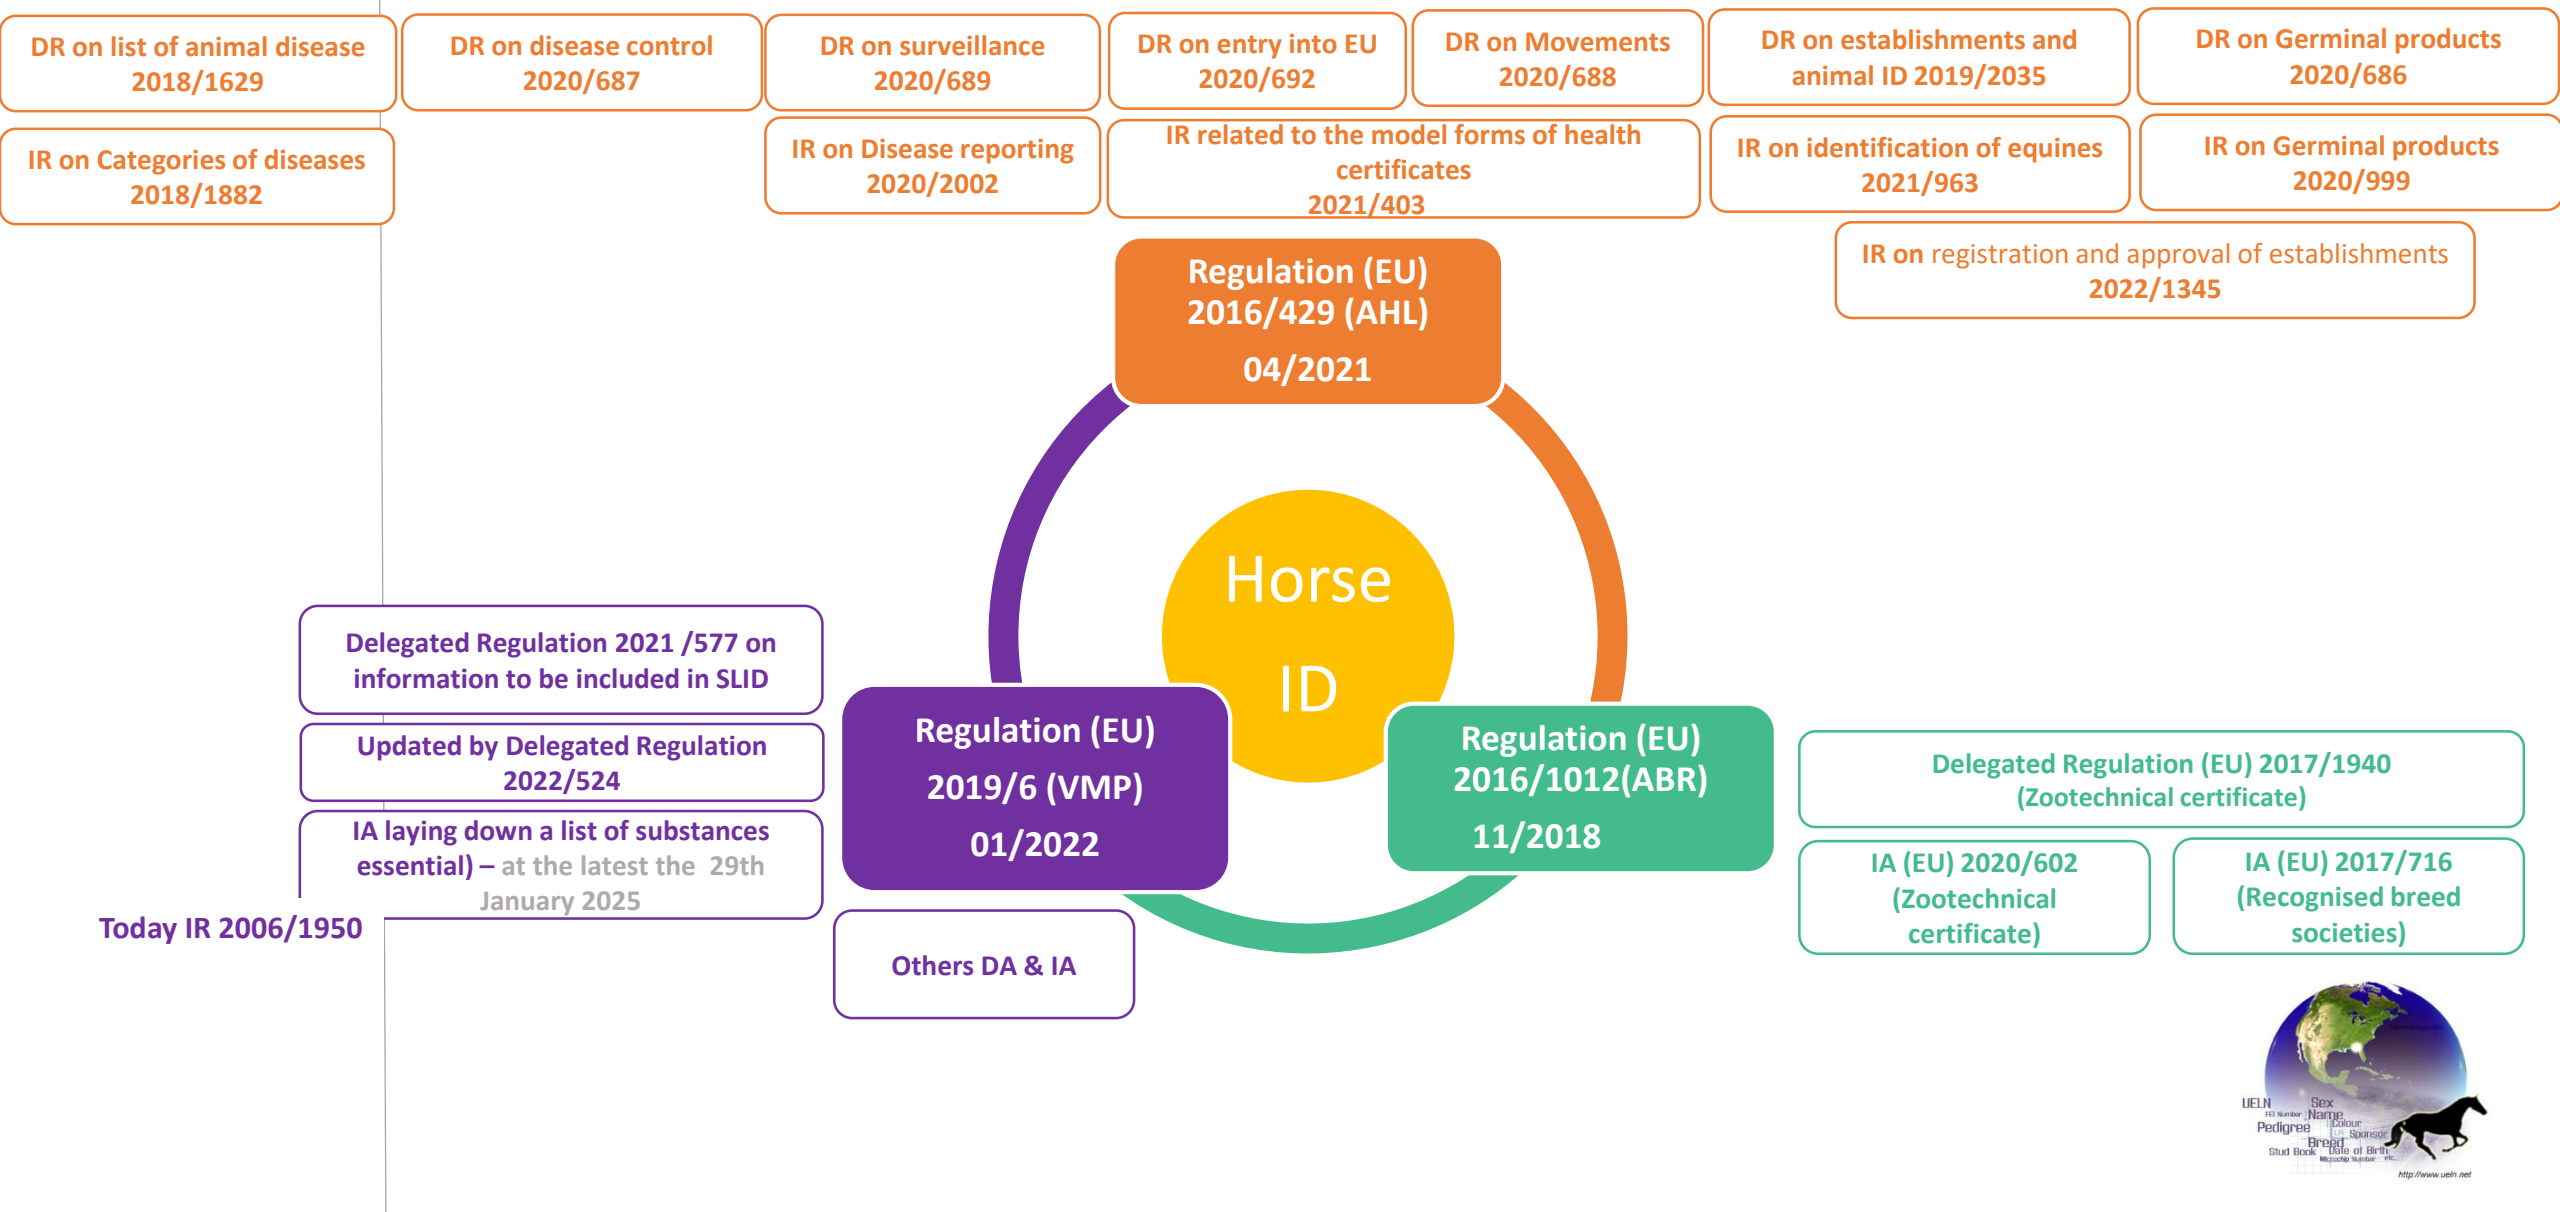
DR on list of animal disease 2018/1629

DR on disease control 2020/687

DR on surveillance 2020/689

DR on entry into EU 2020/692

DR on Movements 2020/688

DR on establishments and animal ID 2019/2035

DR on Germinal products 2020/686

IR on Categories of diseases 2018/1882

IR on Disease reporting 2020/2002

IR related to the model forms of health certificates 2021/403

IR on identification of equines 2021/963

IR on Germinal products 2020/999

IR on registration and approval of establishments 2022/1345

Regulation (EU) 2016/429 (AHL)

04/2021

Horse

ID

Delegated Regulation 2021 /577 on information to be included in SLID

Updated by Delegated Regulation 2022/524

IA laying down a list of substances essential) – at the latest the 29th January 2025

Today IR 2006/1950

Regulation (EU) 2019/6 (VMP)

01/2022

Regulation (EU) 2016/1012(ABR)

11/2018

Delegated Regulation (EU) 2017/1940 (Zootechnical certificate)

IA (EU) 2020/602 (Zootechnical certificate)

IA (EU) 2017/716 (Recognised breed societies)

Others DA & IA

UELN Sex Name Pedigree Colour Sponsor Breed Stud Book Date of Birth etc.

http://www.ueln.net